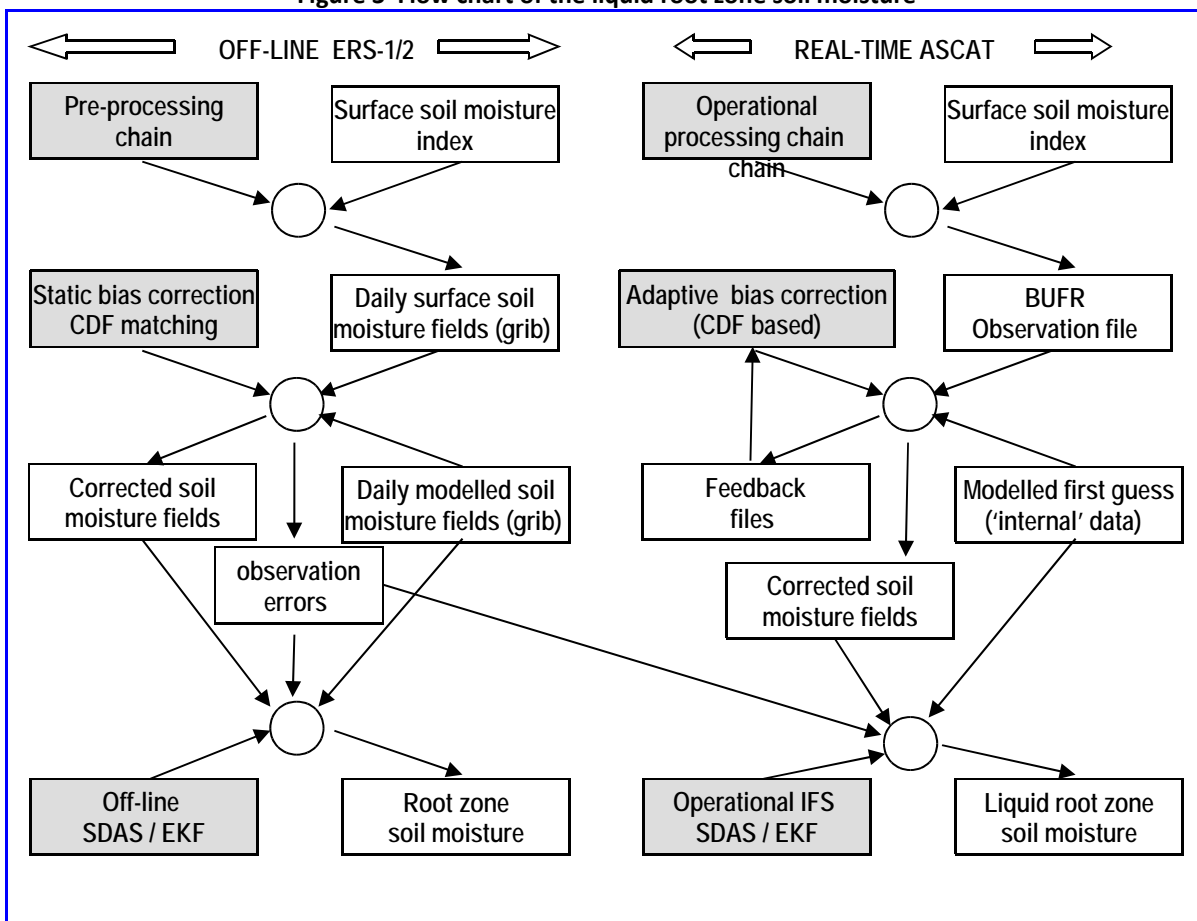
Figure 3 Flow chart of the liquid root zone soil moisture

OFF-LINE ERS-1/2

REAL-TIME ASCAT

Pre-processing chain

Surface soil moisture index

Operational processing chain chain

Surface soil moisture index

Static bias correction CDF matching

Daily surface soil moisture fields (grib)

Adaptive bias correction (CDF based)

BUFR Observation file

Corrected soil moisture fields

Daily modelled soil moisture fields (grib)

Feedback files

Modelled first guess ('internal' data)

observation errors

Corrected soil moisture fields

Off-line SDAS / EKF

Root zone soil moisture

Operational IFS SDAS / EKF

Liquid root zone soil moisture